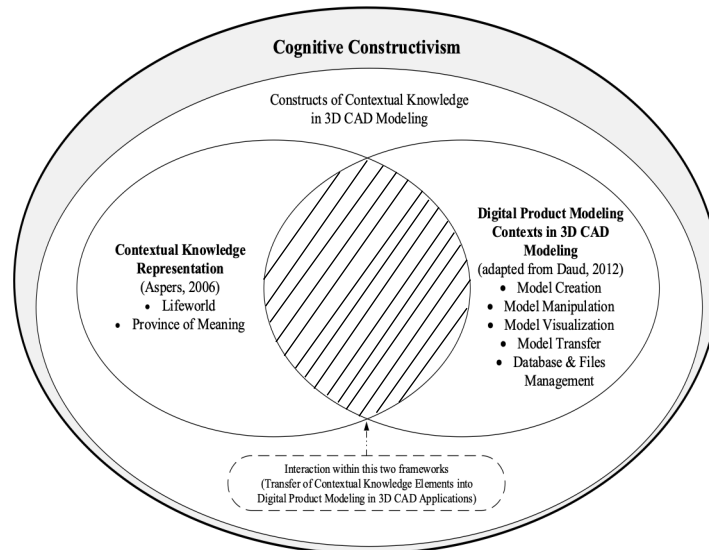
Cognitive Constructivism

Constructs of Contextual Knowledge in 3D CAD Modeling

Contextual Knowledge Representation
(Aspers, 2006)
• Lifeworld
• Province of Meaning

Digital Product Modeling Contexts in 3D CAD Modeling
(adapted from Daud, 2012)
• Model Creation
• Model Manipulation
• Model Visualization
• Model Transfer
• Database & Files Management

Interaction within this two frameworks
(Transfer of Contextual Knowledge Elements into Digital Product Modeling in 3D CAD Applications)